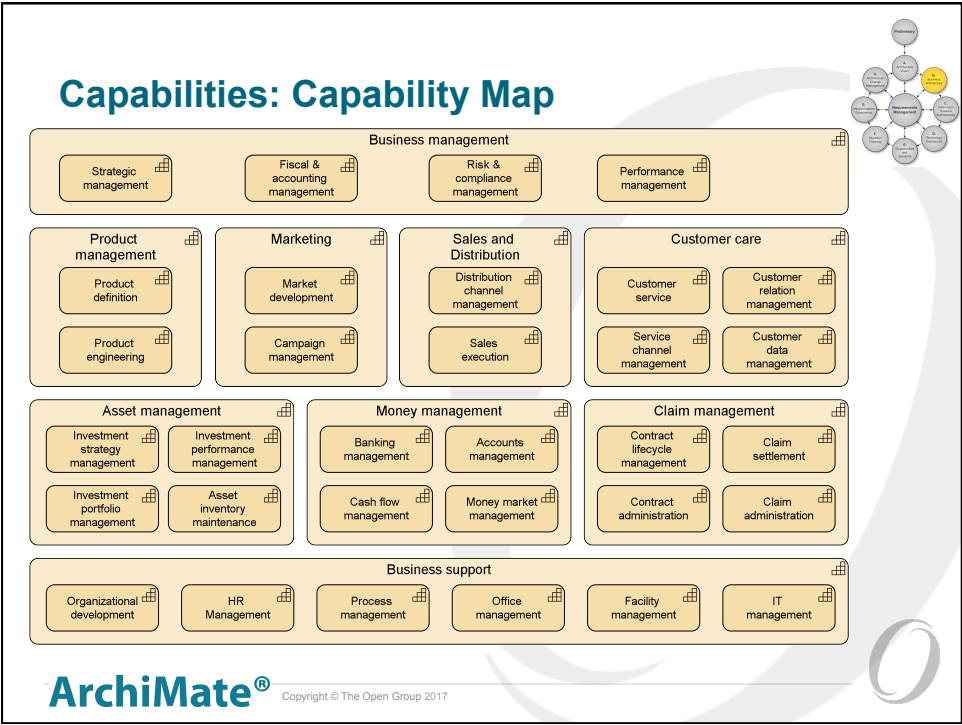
Capabilities: Capability Map

Business management

Strategic management

Fiscal & accounting management

Risk & compliance management

Performance management

Product management

Product definition

Product engineering

Marketing

Market development

Campaign management

Sales and Distribution

Distribution channel management

Sales execution

Customer care

Customer service

Customer relation management

Service channel management

Customer data management

Asset management

Investment strategy management

Investment performance management

Investment portfolio management

Asset inventory maintenance

Money management

Banking management

Accounts management

Cash flow management

Money market management

Claim management

Contract lifecycle management

Claim settlement

Contract administration

Claim administration

Business support

Organizational development

HR Management

Process management

Office management

Facility management

IT management

Preliminary

Requirements Management

ArchiMate®

Copyright © The Open Group 2017